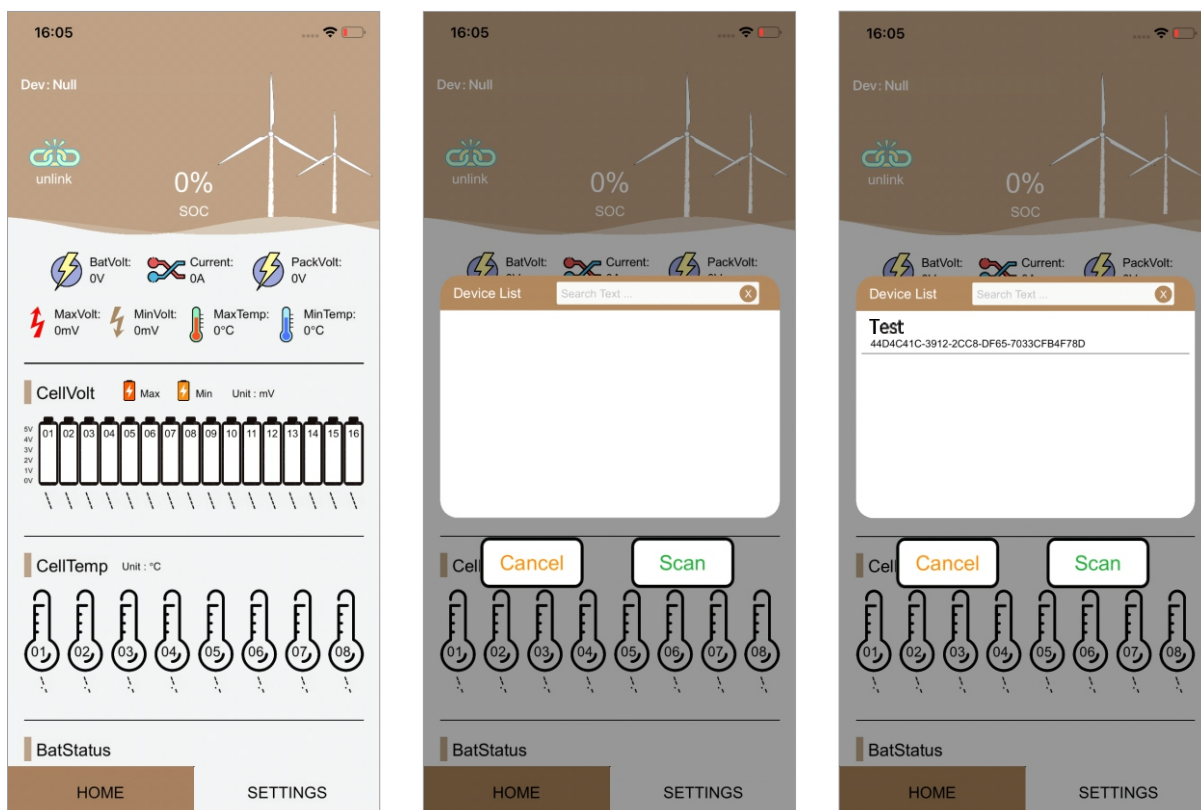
16:05

Dev: Null

unlink

0%
SOC

BatVolt: 0V
Current: 0A
PackVolt: 0V

MaxVolt: 0mV
MinVolt: 0mV
MaxTemp: 0°C
MinTemp: 0°C

CellVolt
Max
Min
Unit : mV

5V
4V
3V
2V
1V
0V

01 02 03 04 05 06 07 08 09 10 11 12 13 14 15 16

CellTemp Unit : °C

01 02 03 04 05 06 07 08

BatStatus

HOME
SETTINGS

16:05

Dev: Null

unlink

0%
SOC

BatVolt:
Current:
PackVolt:

Device List
Search Text ...
X

Cel
Cancel
Scan

01 02 03 04 05 06 07 08

BatStatus

HOME
SETTINGS

16:05

Dev: Null

unlink

0%
SOC

BatVolt:
Current:
PackVolt:

Device List
Search Text ...
X

Test
44D4C41C-3912-2CC8-DF65-7033CFB4F78D

Cel
Cancel
Scan

01 02 03 04 05 06 07 08

BatStatus

HOME
SETTINGS